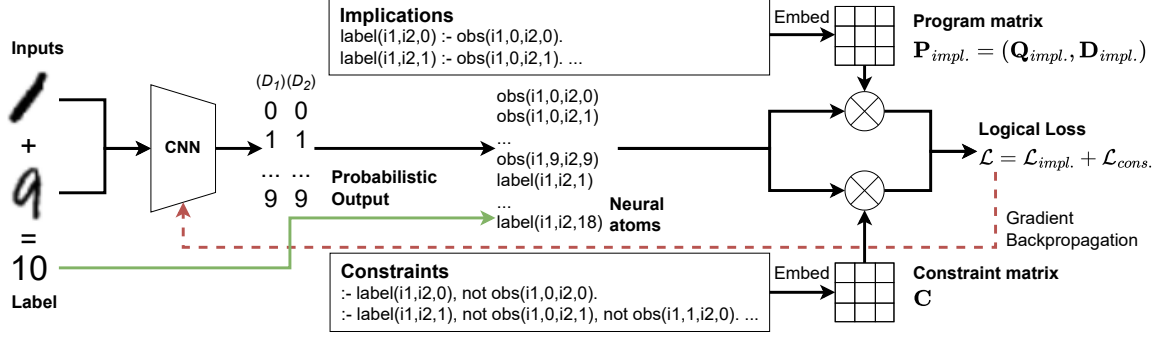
Inputs

+

=

10

Label

CNN

$(D_1)(D_2)$
0 0
1 1
... ...
9 9

Probabilistic Output

Implications
label(i1,i2,0) :- obs(i1,0,i2,0).
label(i1,i2,1) :- obs(i1,0,i2,1). ...

Embed

Program matrix
$\mathbf{P}_{impl.} = (\mathbf{Q}_{impl.}, \mathbf{D}_{impl.})$

obs(i1,0,i2,0)
obs(i1,0,i2,1)
...
obs(i1,9,i2,9)
label(i1,i2,1)
...
label(i1,i2,18)

Neural atoms

Logical Loss
$\mathcal{L} = \mathcal{L}_{impl.} + \mathcal{L}_{cons.}$

Gradient Backpropagation

Constraints
:- label(i1,i2,0), not obs(i1,0,i2,0).
:- label(i1,i2,1), not obs(i1,0,i2,1), not obs(i1,1,i2,0). ...

Embed

Constraint matrix
$\mathbf{C}$